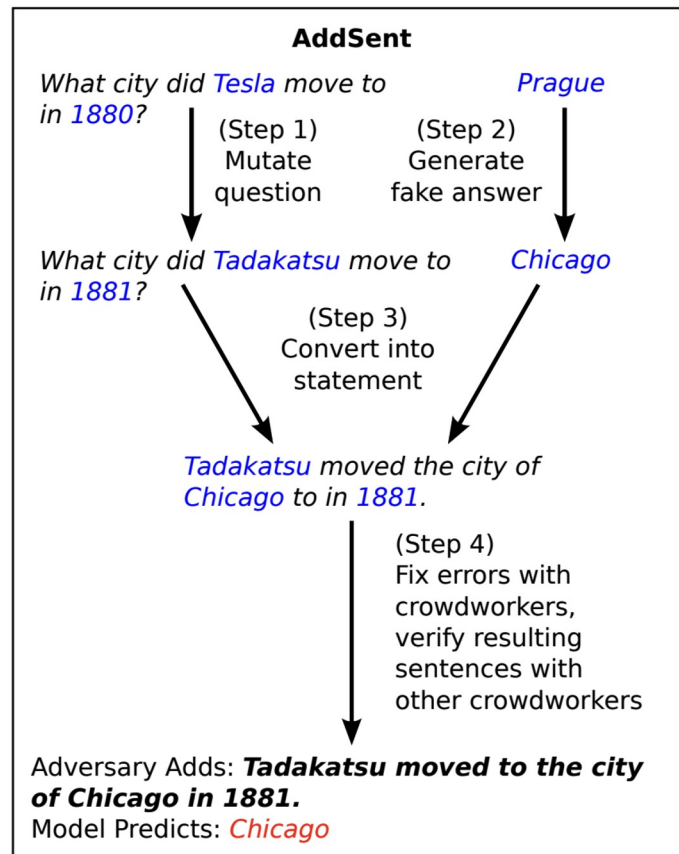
AddSent

What city did Tesla move to in 1880?

Prague

(Step 1) Mutate question

(Step 2) Generate fake answer

What city did Tadakatsu move to in 1881?

Chicago

(Step 3) Convert into statement

Tadakatsu moved the city of Chicago to in 1881.

(Step 4) Fix errors with crowdworkers, verify resulting sentences with other crowdworkers

Adversary Adds: **Tadakatsu moved to the city of Chicago in 1881.**
Model Predicts: Chicago